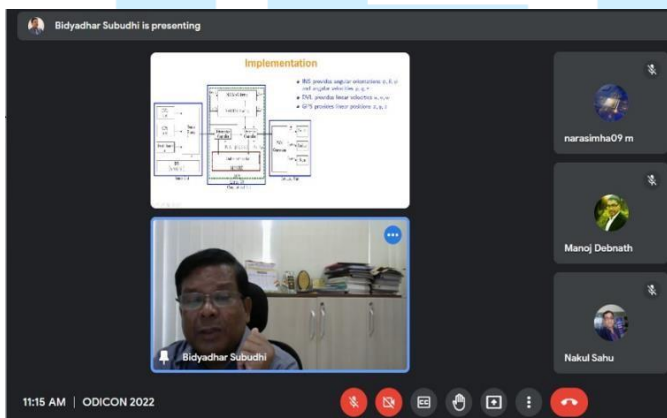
Bidyadhar Subudhi is presenting

Implementation

• INS provides angular orientations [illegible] and angular velocities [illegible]
• DVL provides linear velocities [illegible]
• GPS provides linear positions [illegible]

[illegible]

narasimha09 m

Manoj Debnath

Nakul Sahu

Bidyadhar Subudhi

11:15 AM | ODICON 2022